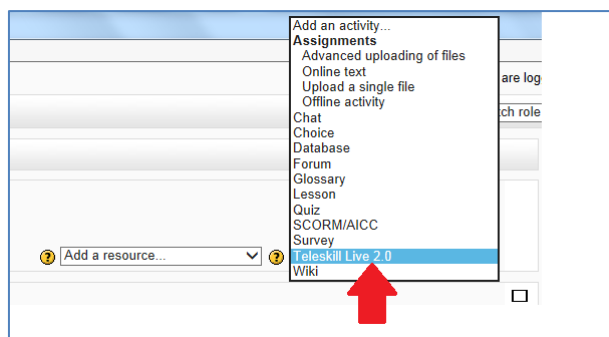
Add an activity...
Assignments
Advanced uploading of files
Online text
Upload a single file
Offline activity
Chat
Choice
Database
Forum
Glossary
Lesson
Quiz
SCORM/AICC
Survey
Teleskill Live 2.0
Wiki

are log
ch role

Add a resource...